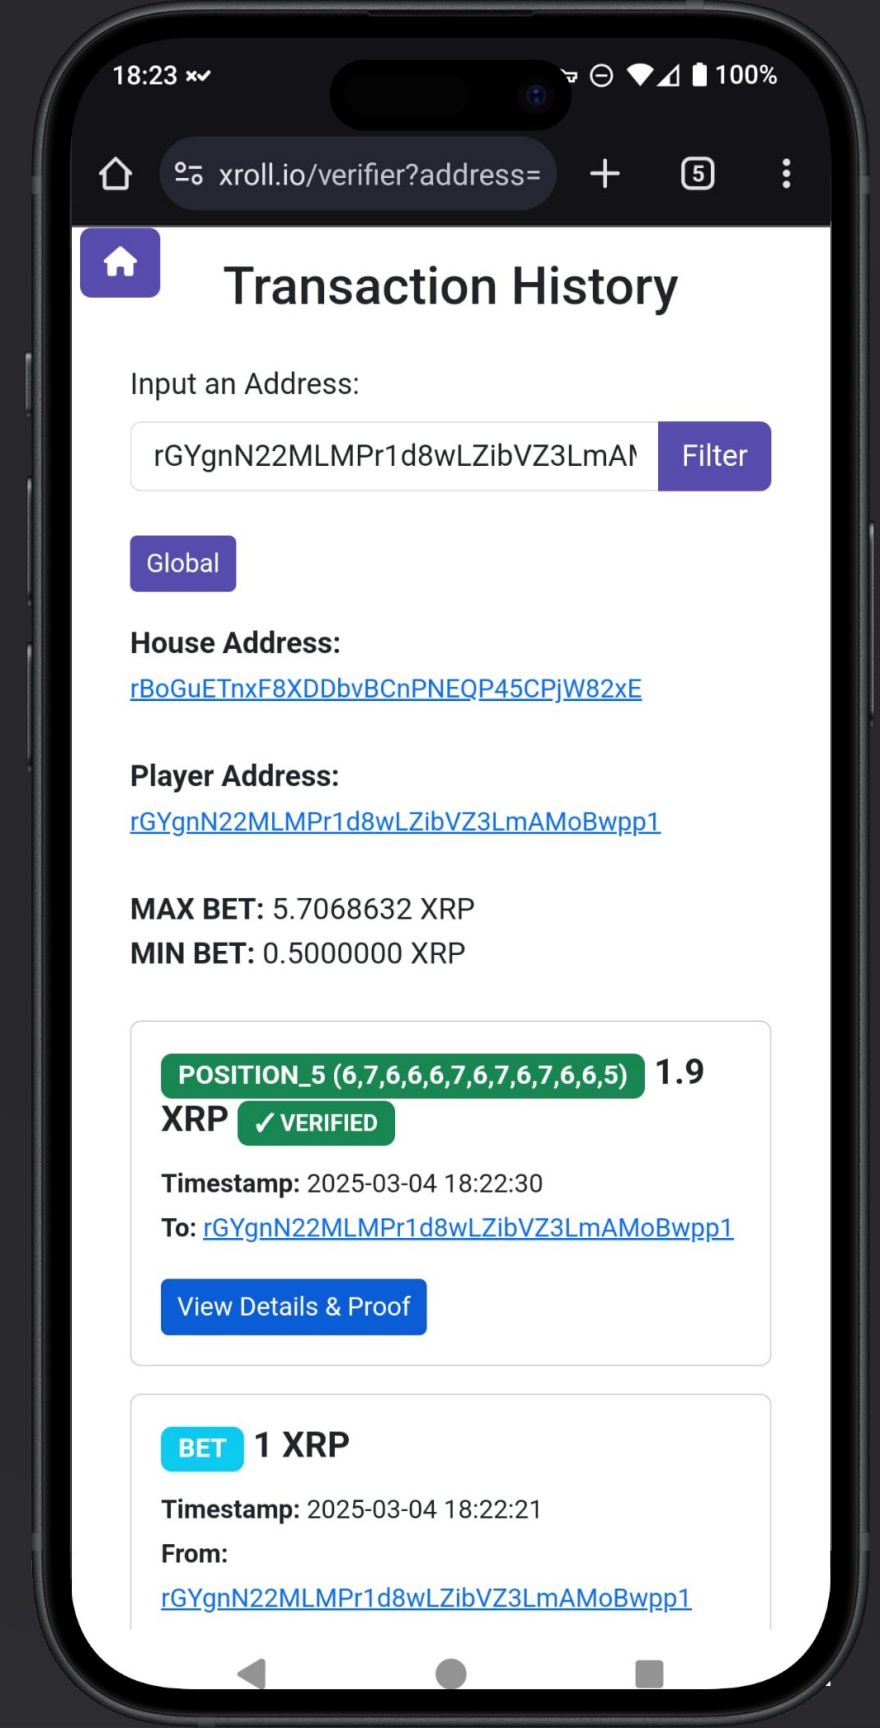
18:23 100%

xroll.io/verifier?address=

5

Transaction History

Input an Address:

rGYgnN22MLMPr1d8wLZibVZ3LmAI Filter

Global

House Address:
rBoGuETnxF8XDDbvBCnPNEQP45CPjW82xE

Player Address:
rGYgnN22MLMPr1d8wLZibVZ3LmAMoBwpp1

MAX BET: 5.7068632 XRP
MIN BET: 0.5000000 XRP

POSITION_5 (6,7,6,6,6,7,6,7,6,7,6,6,5) 1.9 XRP ✓ VERIFIED

Timestamp: 2025-03-04 18:22:30
To: rGYgnN22MLMPr1d8wLZibVZ3LmAMoBwpp1

View Details & Proof

BET 1 XRP

Timestamp: 2025-03-04 18:22:21
From:
rGYgnN22MLMPr1d8wLZibVZ3LmAMoBwpp1